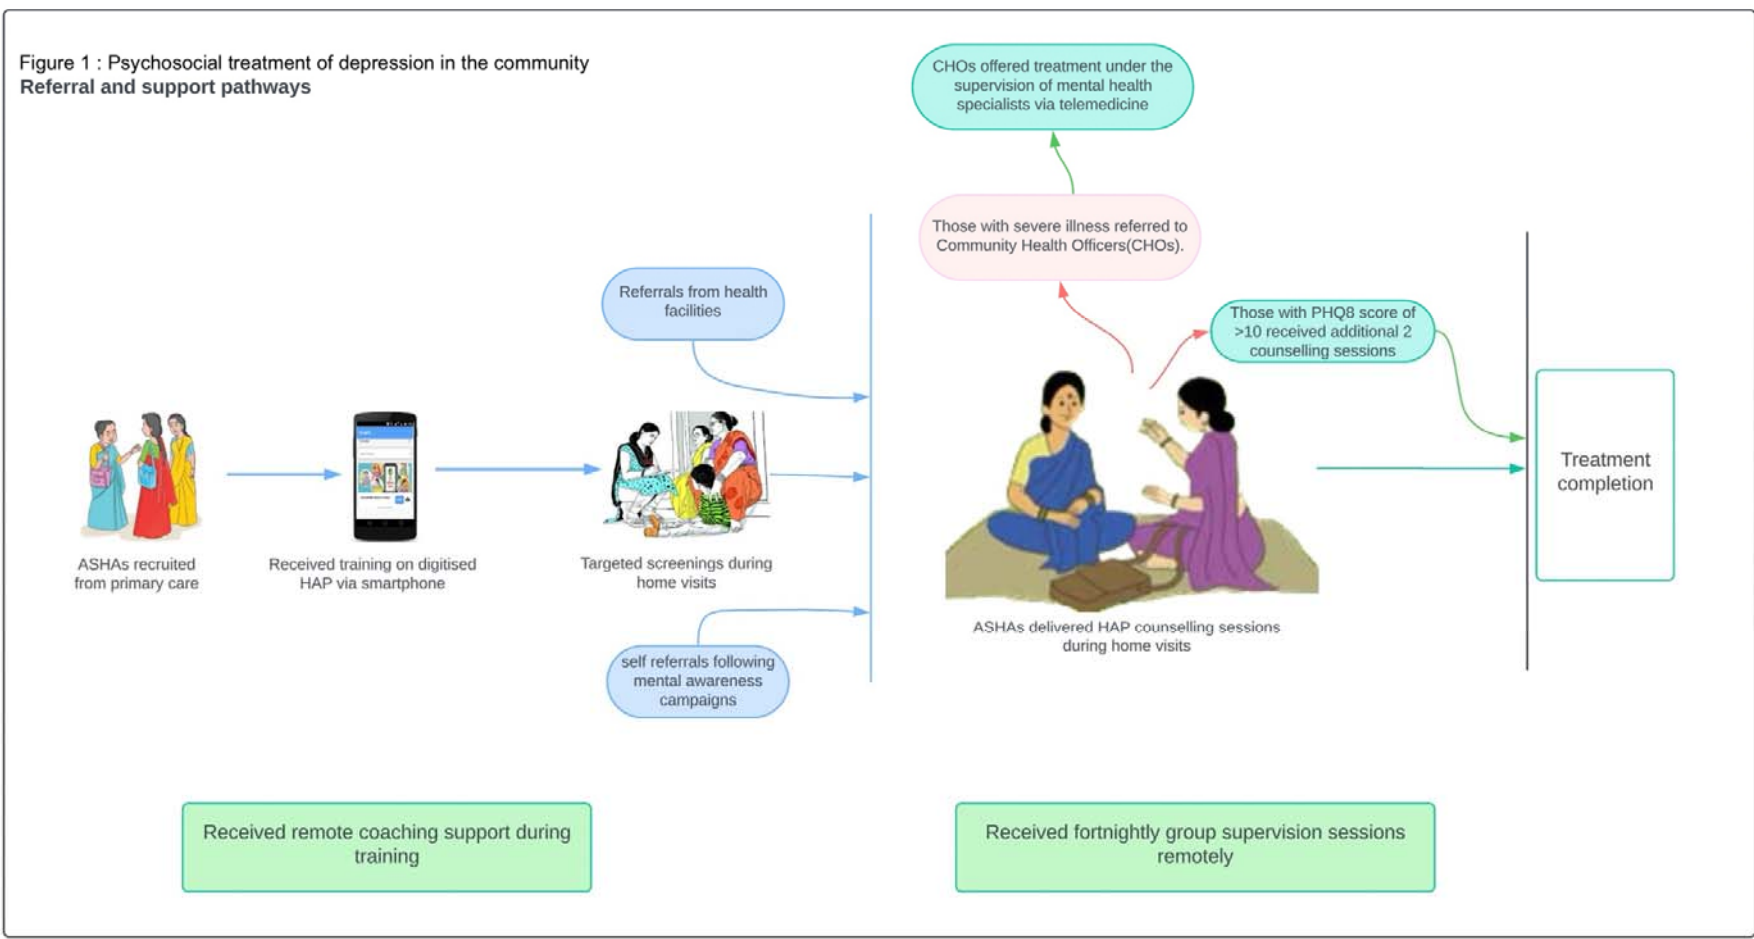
Figure 1 : Psychosocial treatment of depression in the community
Referral and support pathways

CHOs offered treatment under the supervision of mental health specialists via telemedicine

Those with severe illness referred to Community Health Officers(CHOs).

Referrals from health facilities

Those with PHQ8 score of >10 received additional 2 counselling sessions

ASHAs recruited from primary care

Received training on digitised HAP via smartphone

Targeted screenings during home visits

ASHAs delivered HAP counselling sessions during home visits

Treatment completion

self referrals following mental awareness campaigns

Received remote coaching support during training

Received fortnightly group supervision sessions remotely